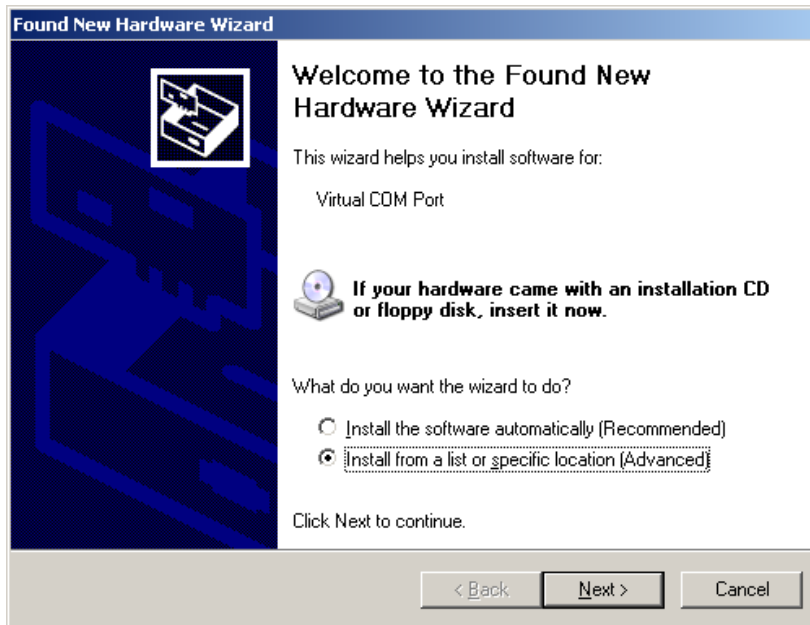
Found New Hardware Wizard

Welcome to the Found New Hardware Wizard

This wizard helps you install software for:

Virtual COM Port

If your hardware came with an installation CD or floppy disk, insert it now.

What do you want the wizard to do?

Install the software automatically (Recommended)

Install from a list or specific location (Advanced)

Click Next to continue.

< Back
Next >
Cancel